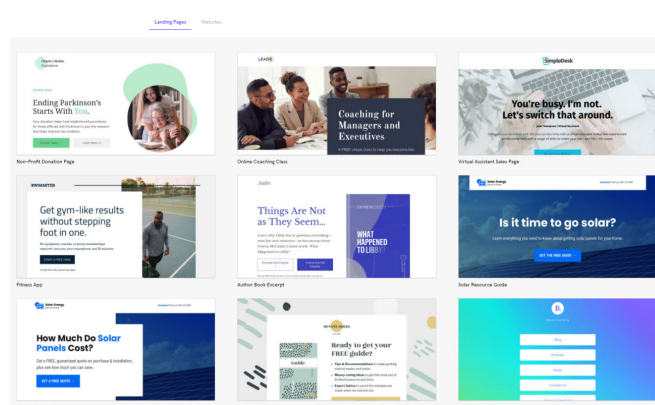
Landing Pages Websites

Charity Noble Foundation

Ending Parkinson's Starts With You.

Non-Profit Donation Page

LEADS

Coaching for Managers and Executives

Online Coaching Class

SimpleDesk

You're busy. I'm not. Let's switch that around.

Virtual Assistant Sales Page

SWEATER

Get gym-like results without stepping foot in one.

Fitness App

Things Are Not as They Seem...

WHAT HAPPENED TO LIBBY?

Author Book Excerpt

Solar Energy

Is it time to go solar?

GET THE FREE GUIDE

Solar Resource Guide

Solar Energy

How Much Do Solar Panels Cost?

GET A FREE QUOTE

Ready to get your FREE guide?

B

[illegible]